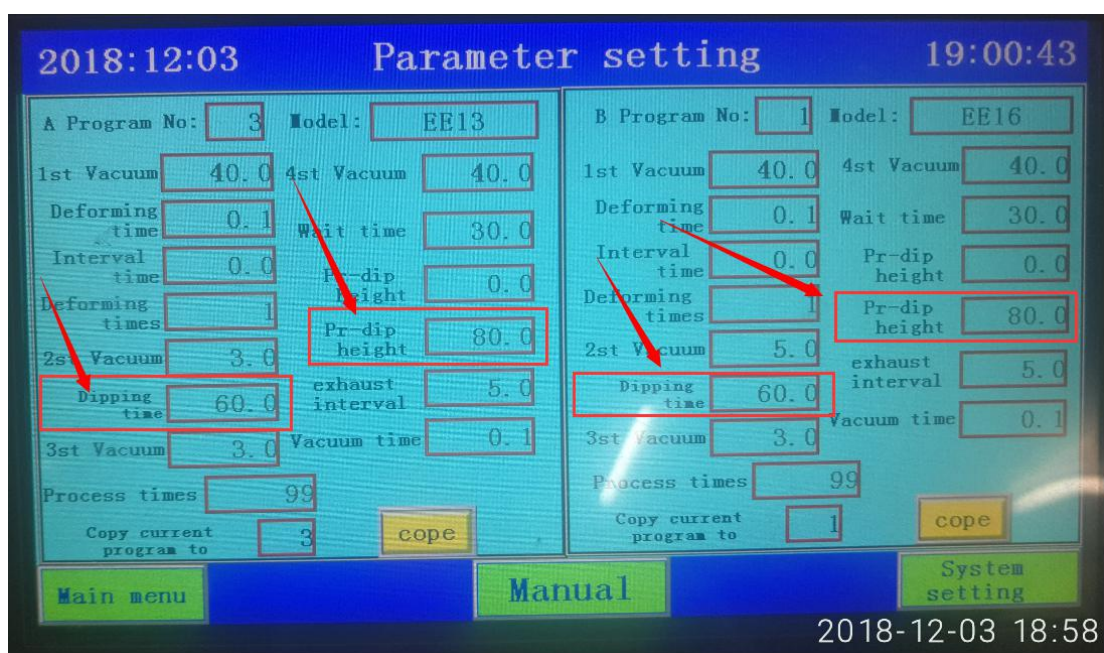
2018:12:03 Parameter setting 19:00:43

A Program No: 3 Model: EE13

1st Vacuum 40.0
4st Vacuum 40.0
Deforming time 0.1
Wait time 30.0
Interval time 0.0
Pr-dip height 0.0
Deforming times 1
Pr-dip height 80.0
2st Vacuum 3.0
exhaust interval 5.0
Dipping time 60.0
Vacuum time 0.1
3st Vacuum 3.0
Process times 99
Copy current program to 3
cope

B Program No: 1 Model: EE16

1st Vacuum 40.0
4st Vacuum 40.0
Deforming time 0.1
Wait time 30.0
Interval time 0.0
Pr-dip height 0.0
Deforming times 1
Pr-dip height 80.0
2st Vacuum 5.0
exhaust interval 5.0
Dipping time 60.0
Vacuum time 0.1
3st Vacuum 3.0
Process times 99
Copy current program to 1
cope

Main menu
Manual
System setting

2018-12-03 18:58